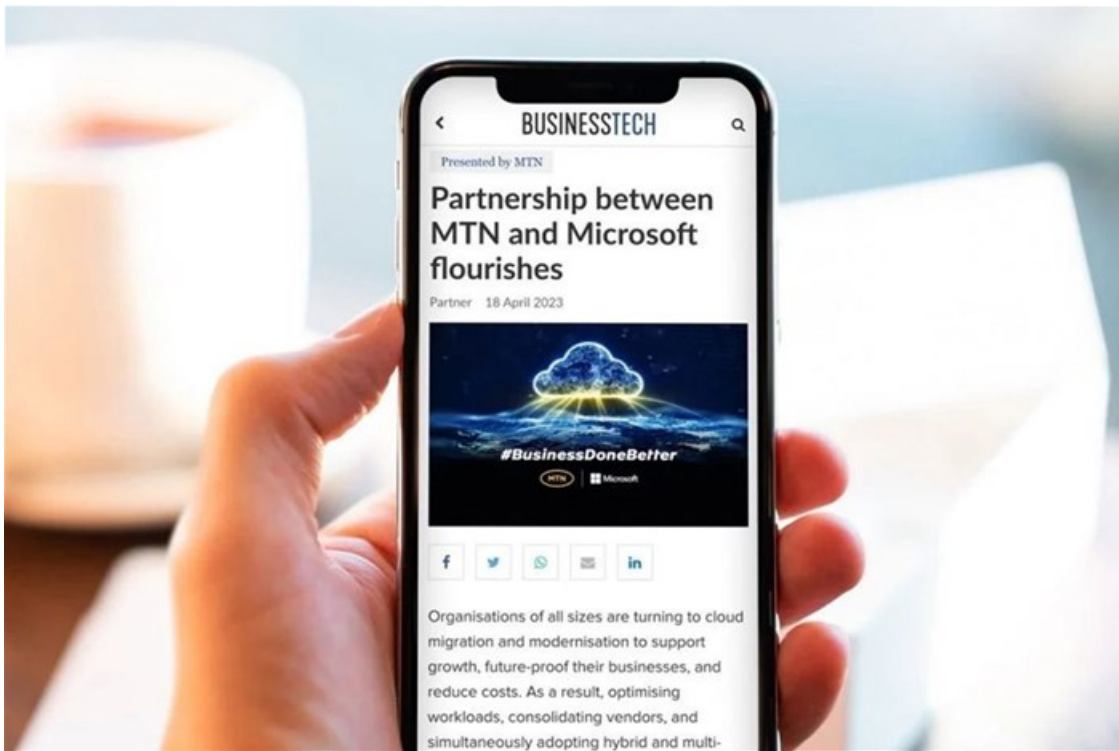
<

BUSINESSTECH

Presented by MTN

Partnership between MTN and Microsoft flourishes

Partner 18 April 2023

#BusinessDoneBetter

MTN Microsoft

f

in

Organisations of all sizes are turning to cloud migration and modernisation to support growth, future-proof their businesses, and reduce costs. As a result, optimising workloads, consolidating vendors, and simultaneously adopting hybrid and multi-